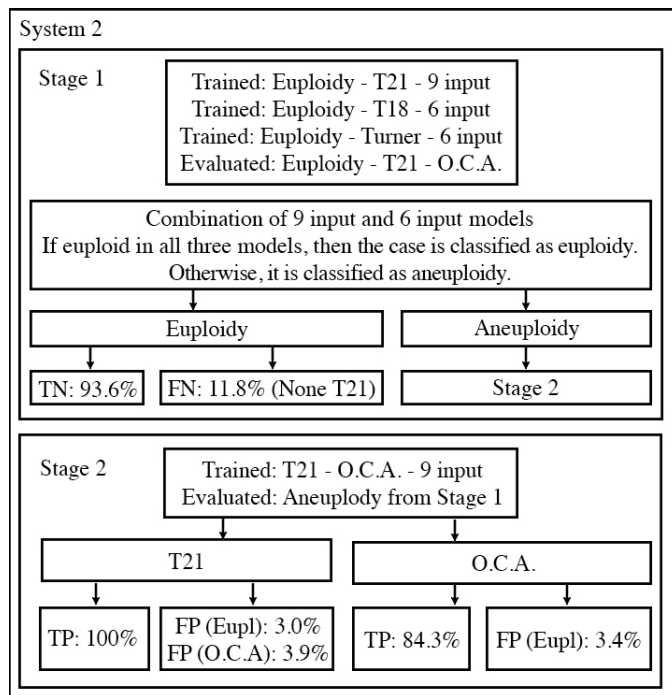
System 2

Stage 1

Trained: Euploidy - T21 - 9 input
Trained: Euploidy - T18 - 6 input
Trained: Euploidy - Turner - 6 input
Evaluated: Euploidy - T21 - O.C.A.

Combination of 9 input and 6 input models
If euploid in all three models, then the case is classified as euploidy.
Otherwise, it is classified as aneuploidy.

Euploidy

Aneuploidy

TN: 93.6%

FN: 11.8% (None T21)

Stage 2

Stage 2

Trained: T21 - O.C.A. - 9 input
Evaluated: Aneuplody from Stage 1

T21

O.C.A.

TP: 100%

FP (Eupl): 3.0%
FP (O.C.A): 3.9%

TP: 84.3%

FP (Eupl): 3.4%